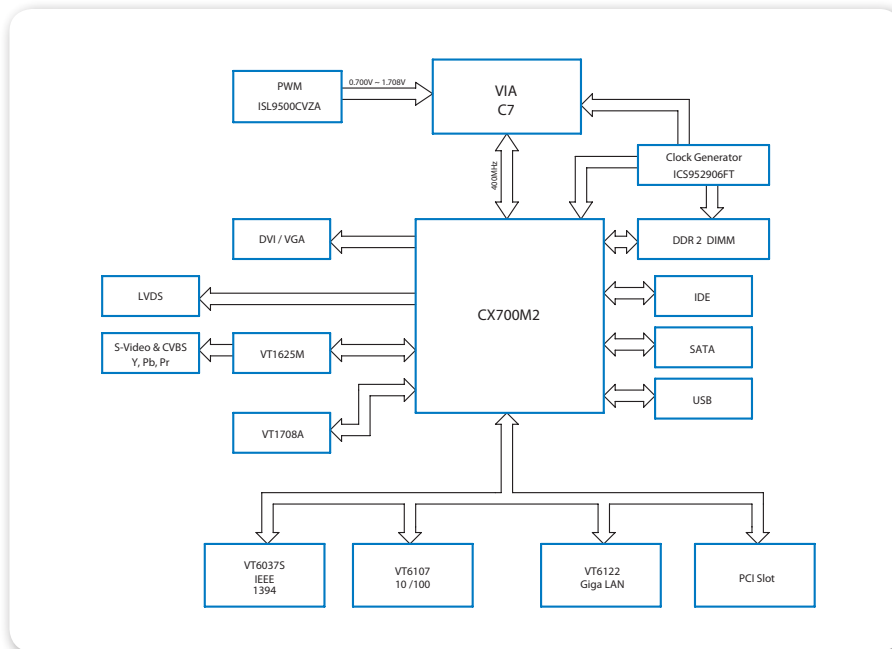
PWM
ISL9500CVZA

0.700V ~ 1.708V

VIA
C7

400MHz

Clock Generator
ICS952906FT

DVI / VGA

DDR 2 DIMM

LVDS

CX700M2

IDE

S-Video & CVBS
Y, Pb, Pr

VT1625M

SATA

USB

VT1708A

VT6037S
IEEE
1394

VT6107
10 /100

VT6122
Giga LAN

PCI Slot